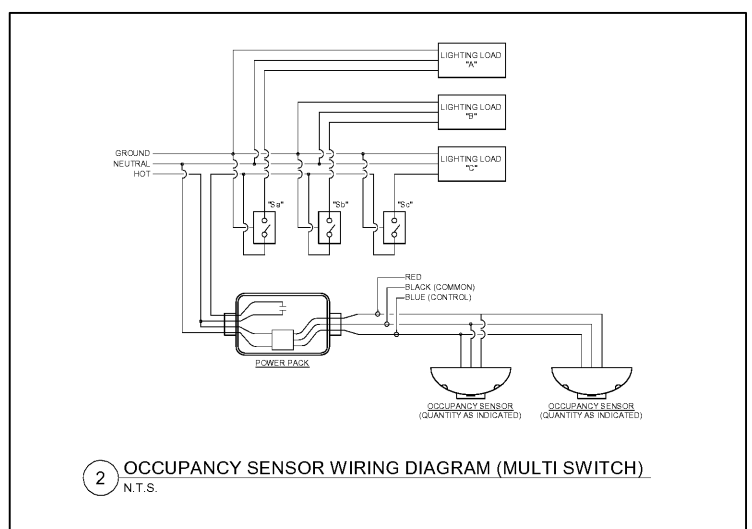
LIGHTING LOAD "A"

LIGHTING LOAD "B"

GROUND
NEUTRAL
HOT

LIGHTING LOAD "C"

"Sa"

"Sb"

"Sc"

RED
BLACK (COMMON)
BLUE (CONTROL)

POWER PACK

OCCUPANCY SENSOR (QUANTITY AS INDICATED)

OCCUPANCY SENSOR (QUANTITY AS INDICATED)

2 OCCUPANCY SENSOR WIRING DIAGRAM (MULTI SWITCH)
N.T.S.